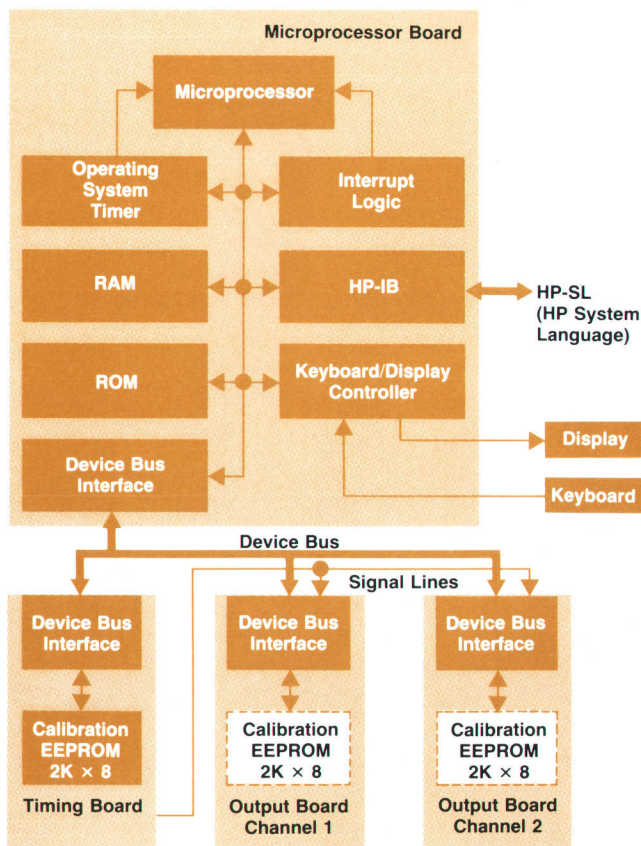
Microprocessor Board

Microprocessor

Operating System Timer

Interrupt Logic

RAM

HP-IB

HP-SL (HP System Language)

ROM

Keyboard/Display Controller

Display

Device Bus Interface

Keyboard

Device Bus

Signal Lines

Device Bus Interface

Calibration EEPROM 2K × 8

Timing Board

Device Bus Interface

Calibration EEPROM 2K × 8

Output Board Channel 1

Device Bus Interface

Calibration EEPROM 2K × 8

Output Board Channel 2